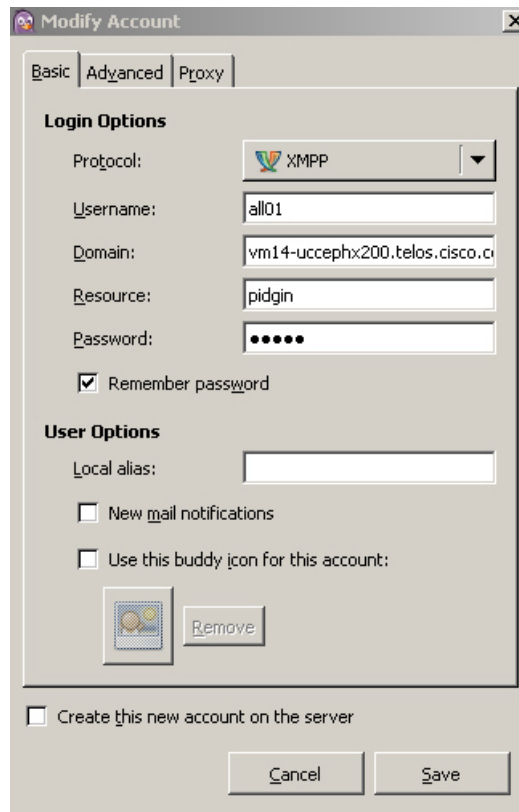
Modify Account

Basic | Advanced | Proxy

Login Options

Protocol: XMPP

Username: all01

Domain: vm14-uccephx200.telos.cisco.c

Resource: pidgin

Password: •••••

☑ Remember password

User Options

Local alias:

☐ New mail notifications

☐ Use this buddy icon for this account:

Remove

☐ Create this new account on the server

Cancel

Save